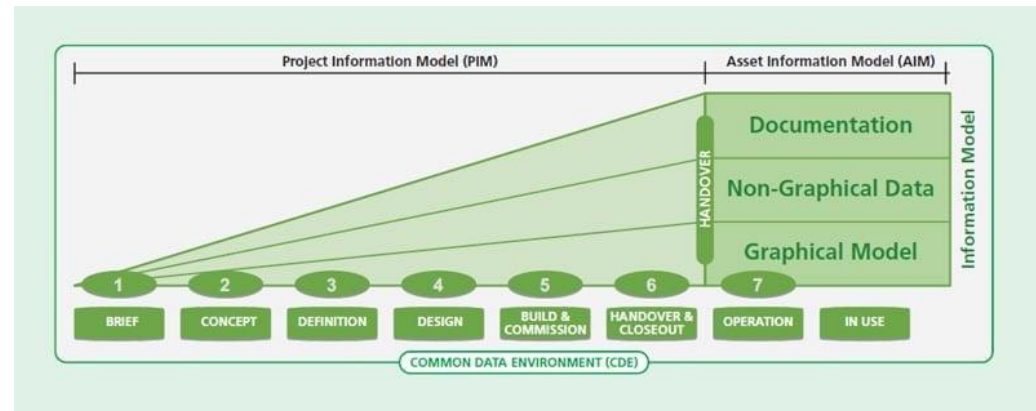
Project Information Model (PIM)

Asset Information Model (AIM)

HANDOVER

Documentation

Non-Graphical Data

Graphical Model

Information Model

1

2

3

4

5

6

7

BRIEF

CONCEPT

DEFINITION

DESIGN

BUILD & COMMISSION

HANDOVER & CLOSEOUT

OPERATION

IN USE

COMMON DATA ENVIRONMENT (CDE)